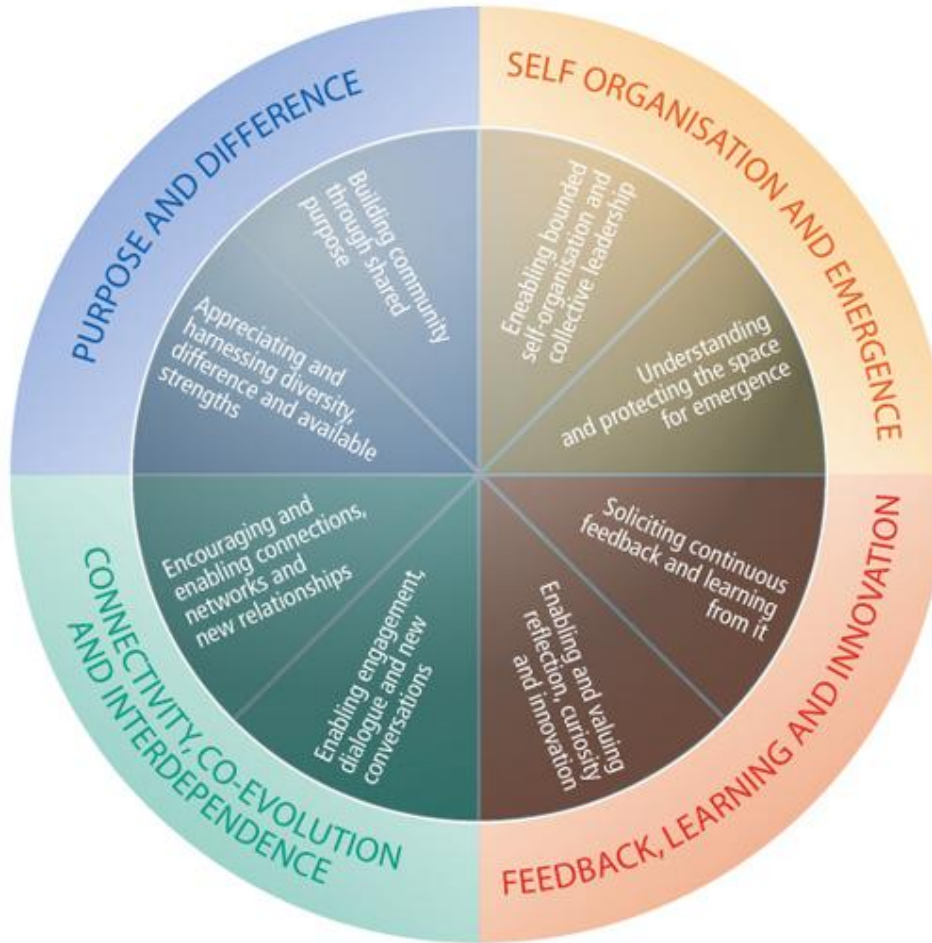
PURPOSE AND DIFFERENCE

Building community through shared purpose

Appreciating and harnessing diversity, difference and available strengths

SELF ORGANISATION AND EMERGENCE

Enabling bounded self-organisation and collective leadership

Understanding and protecting the space for emergence

FEEDBACK, LEARNING AND INNOVATION

Soliciting continuous feedback and learning from it

Enabling and valuing reflection, curiosity and innovation

CONNECTIVITY, CO-EVOLUTION AND INTERDEPENDENCE

Encouraging and enabling connections, networks and new relationships

Enabling engagement, dialogue and new conversations